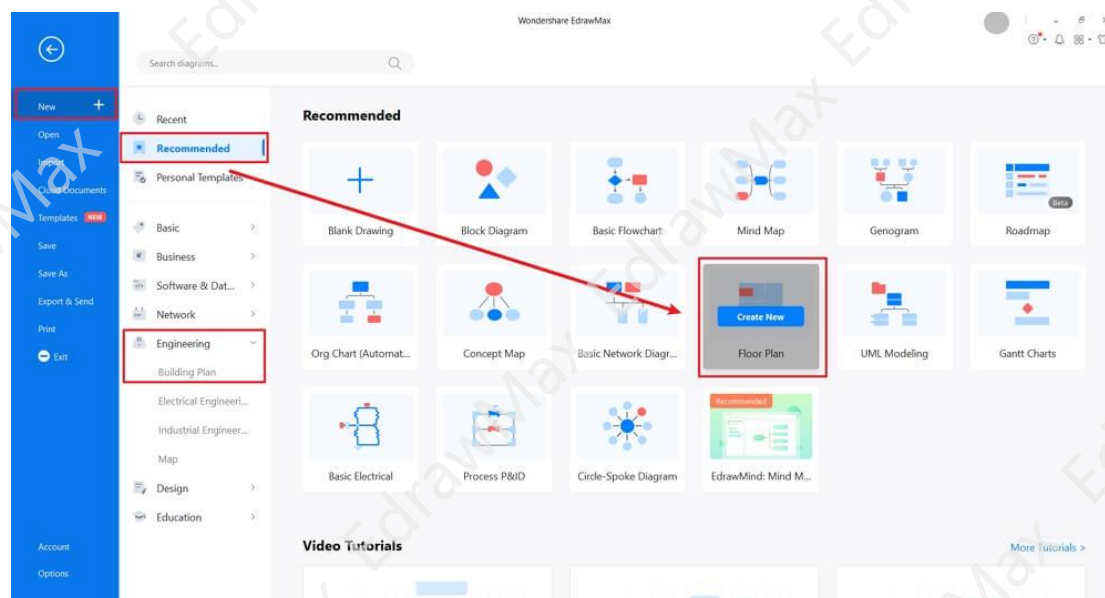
Wondershare EdrawMax

New +
Open
Import
Cloud Documents
Templates NEW
Save
Save As
Export & Send
Print
Exit

Account
Options

Search diagrams...

Recent
Recommended
Personal Templates

Basic
Business
Software & Dat...
Network
Engineering
Building Plan
Electrical Engineeri...
Industrial Engineer...
Map
Design
Education

Recommended

Blank Drawing
Block Diagram
Basic Flowchart
Mind Map
Genogram
Beta
Roadmap
Org Chart (Automat...
Concept Map
Basic Network Diagr...
Create New
Floor Plan
UML Modeling
Gantt Charts
Basic Electrical
Process P&ID
Circle-Spoke Diagram
Recommended
EdrawMind: Mind M...

Video Tutorials

More Tutorials >